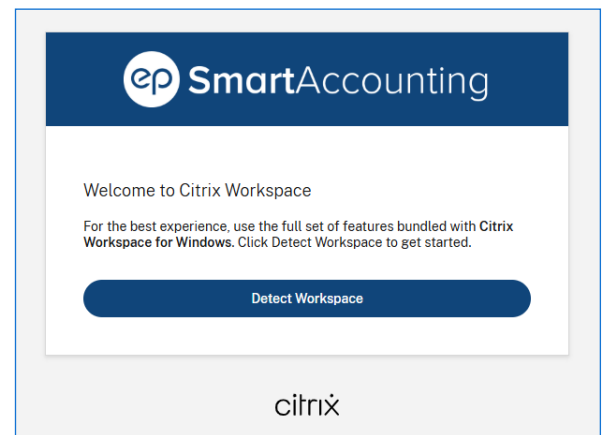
ep SmartAccounting

Welcome to Citrix Workspace

For the best experience, use the full set of features bundled with Citrix Workspace for Windows. Click Detect Workspace to get started.

Detect Workspace

citrix